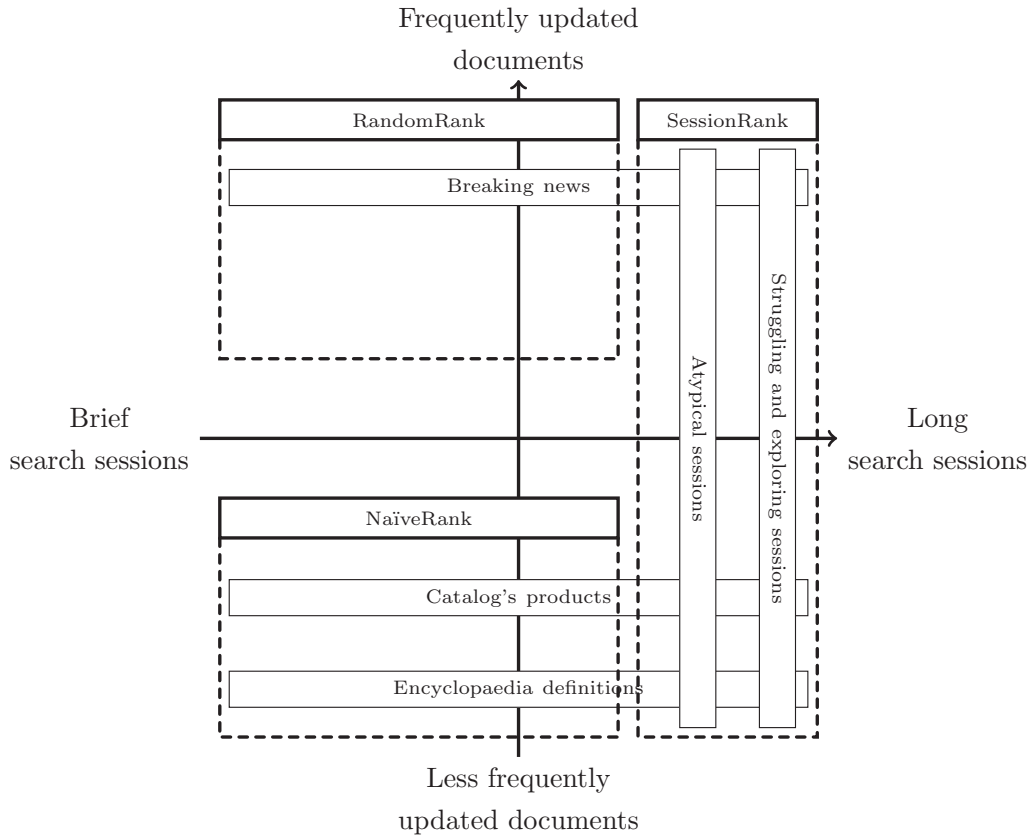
Frequently updated documents

RandomRank

SessionRank

Breaking news

Atypical sessions

Struggling and exploring sessions

Brief search sessions

Long search sessions

NaïveRank

Catalog's products

Encyclopaedia definitions

Less frequently updated documents